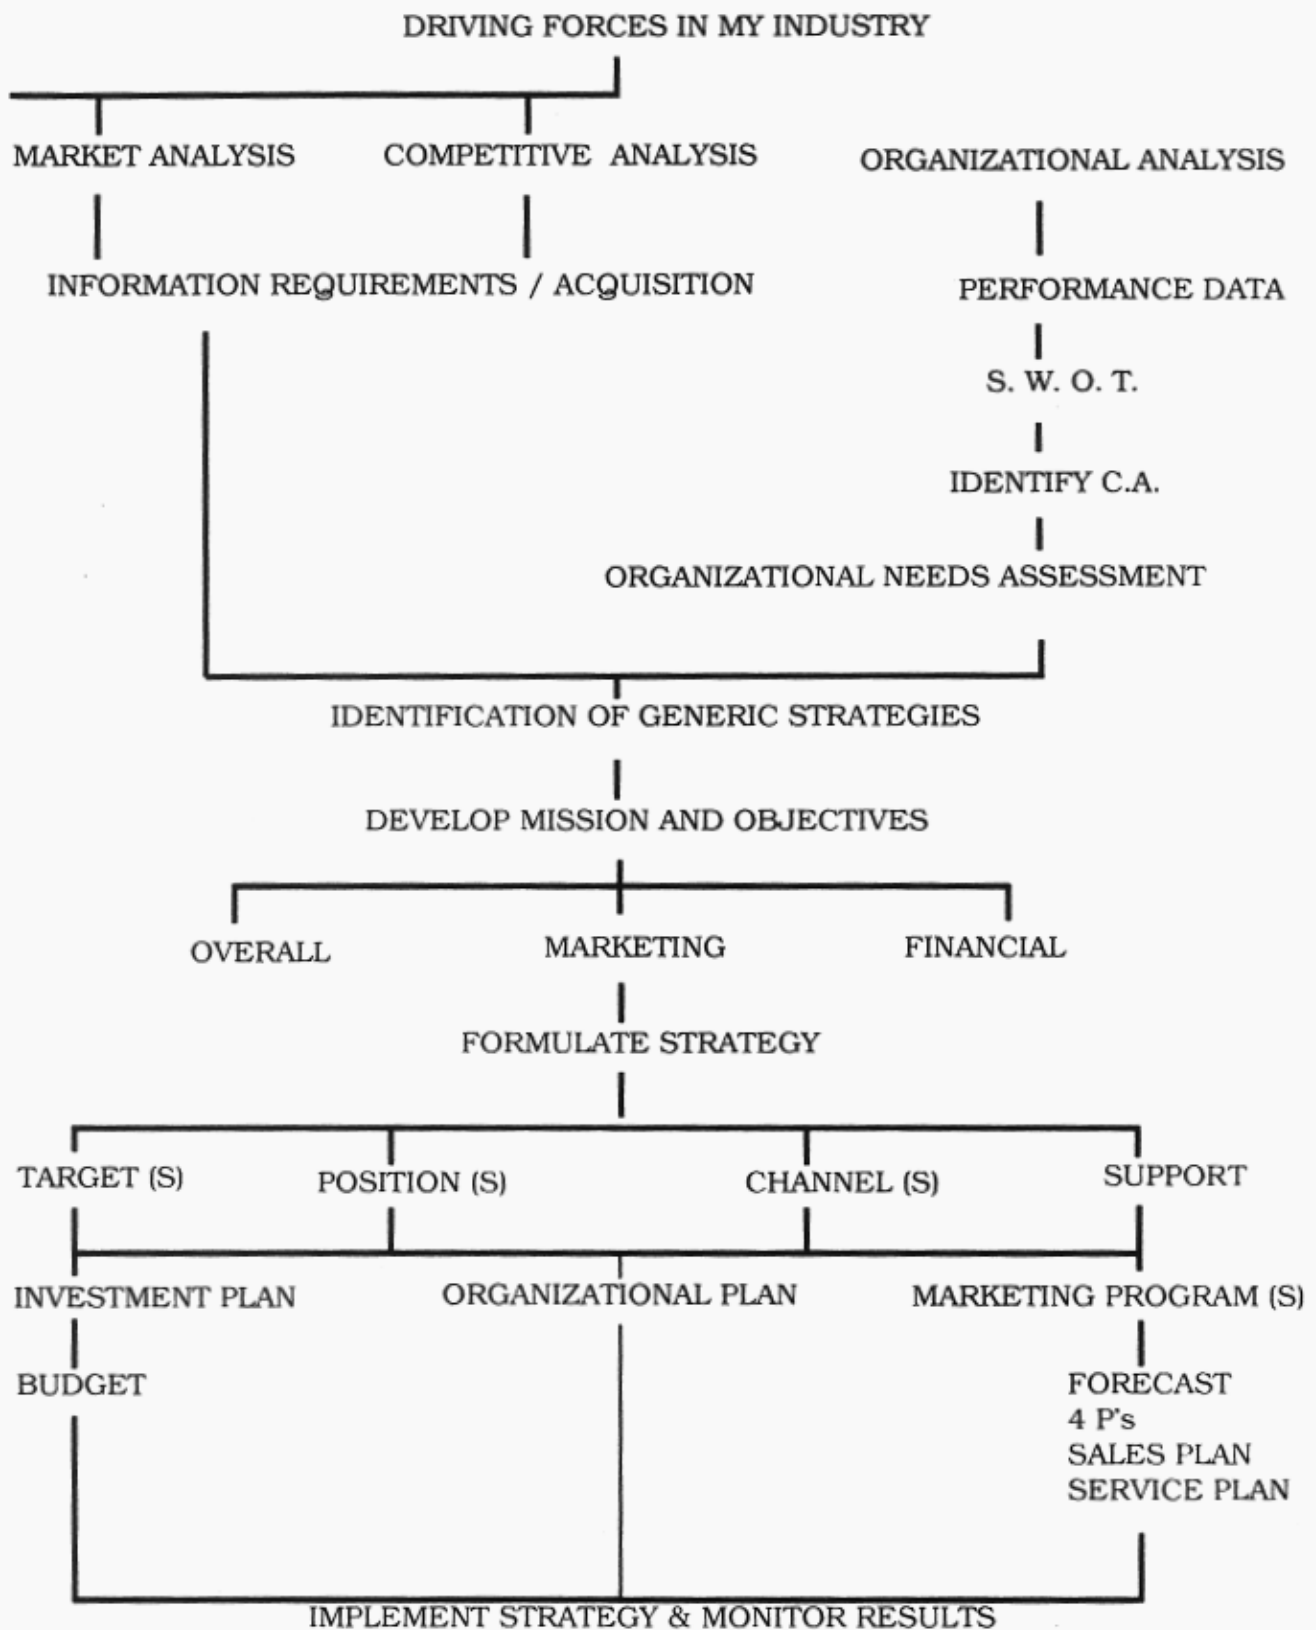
DRIVING FORCES IN MY INDUSTRY

MARKET ANALYSIS

COMPETITIVE ANALYSIS

ORGANIZATIONAL ANALYSIS

INFORMATION REQUIREMENTS / ACQUISITION

PERFORMANCE DATA

S. W. O. T.

IDENTIFY C.A.

ORGANIZATIONAL NEEDS ASSESSMENT

IDENTIFICATION OF GENERIC STRATEGIES

DEVELOP MISSION AND OBJECTIVES

OVERALL

MARKETING

FINANCIAL

FORMULATE STRATEGY

TARGET (S)

POSITION (S)

CHANNEL (S)

SUPPORT

INVESTMENT PLAN

ORGANIZATIONAL PLAN

MARKETING PROGRAM (S)

BUDGET

FORECAST
4 P's
SALES PLAN
SERVICE PLAN

IMPLEMENT STRATEGY & MONITOR RESULTS